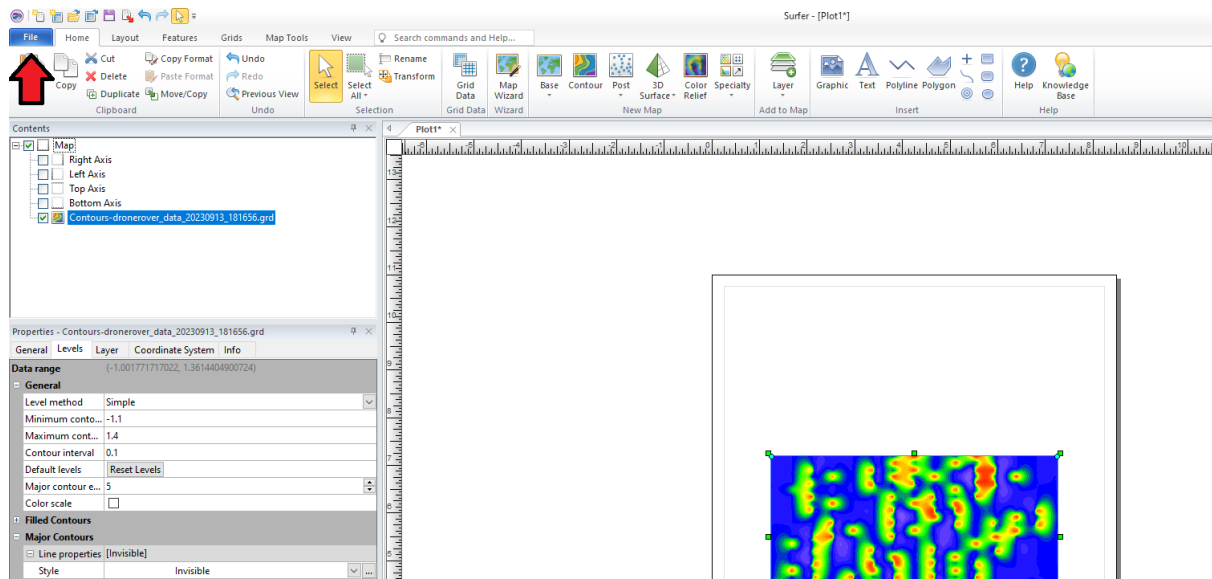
Surfer - [Plot1*]

File Home Layout Features Grids Map Tools View Search commands and Help...

Copy
Cut
Delete
Duplicate
Copy Format
Paste Format
Move/Copy
Clipboard

Undo
Redo
Previous View
Undo

Select
Select All
Rename
Transform
Selection

Grid Data
Grid Data

Map Wizard
Wizard

Base Contour Post 3D Surface Color Relief Specialty
New Map

Layer
Add to Map

Graphic Text Polyline Polygon
Insert

Help Knowledge Base
Help

Contents

Map
Right Axis
Left Axis
Top Axis
Bottom Axis
Contours-dronerover_data_20230913_181656.grd

Plot1*

Properties - Contours-dronerover_data_20230913_181656.grd

General Levels Layer Coordinate System Info

| Data range | (-1.001771717022, 1.3614404900724) |
|---|---|
| General | |
| Level method | Simple |
| Minimum conto... | -1.1 |
| Maximum cont... | 1.4 |
| Contour interval | 0.1 |
| Default levels | Reset Levels |
| Major contour e... | 5 |
| Color scale | |
| Filled Contours | |
| Major Contours | |
| Line properties | [Invisible] |
| Style | Invisible |